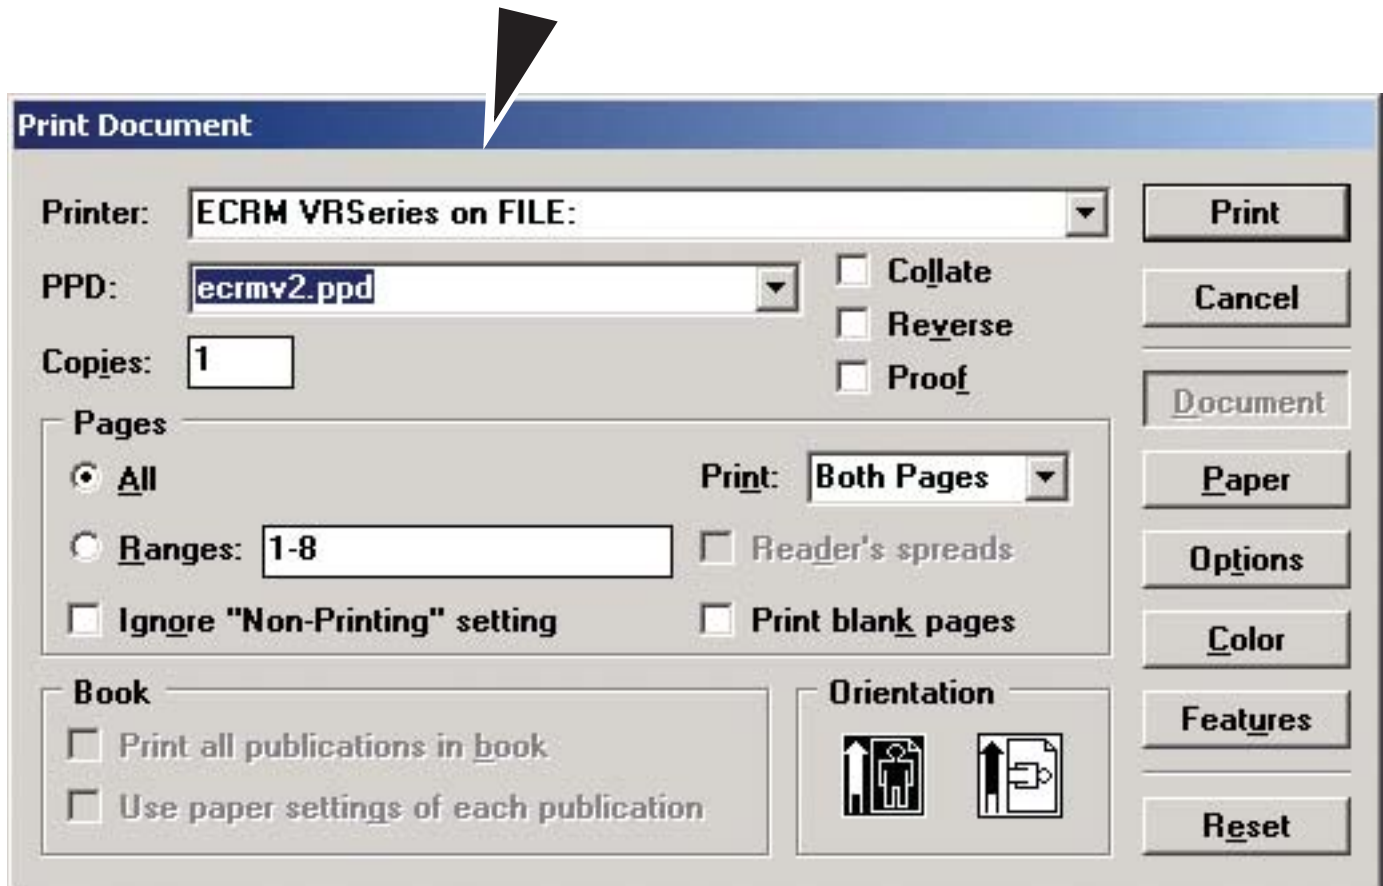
Print Document

Printer: ECRM VRSeries on FILE:

PPD: ecrmv2.ppd

Copies: 1

Collate

Reverse

Proof

Print

Cancel

Document

Paper

Options

Color

Features

Reset

Pages

All

Ranges: 1-8

Ignore "Non-Printing" setting

Print: Both Pages

Reader's spreads

Print blank pages

Book

Print all publications in book

Use paper settings of each publication

Orientation